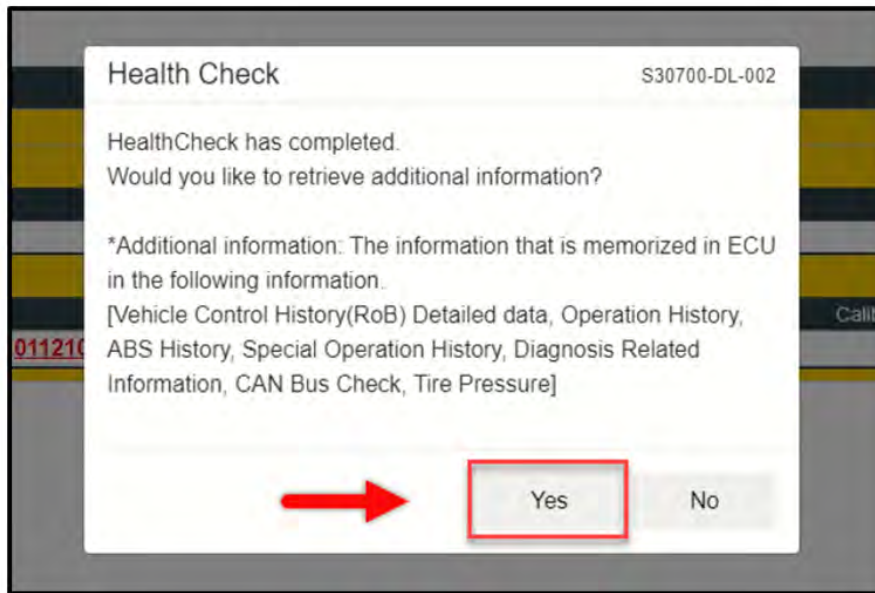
Health Check

S30700-DL-002

HealthCheck has completed.
Would you like to retrieve additional information?

*Additional information: The information that is memorized in ECU in the following information.
[Vehicle Control History(RoB) Detailed data, Operation History, ABS History, Special Operation History, Diagnosis Related Information, CAN Bus Check, Tire Pressure]

Yes

No

01121

Cali